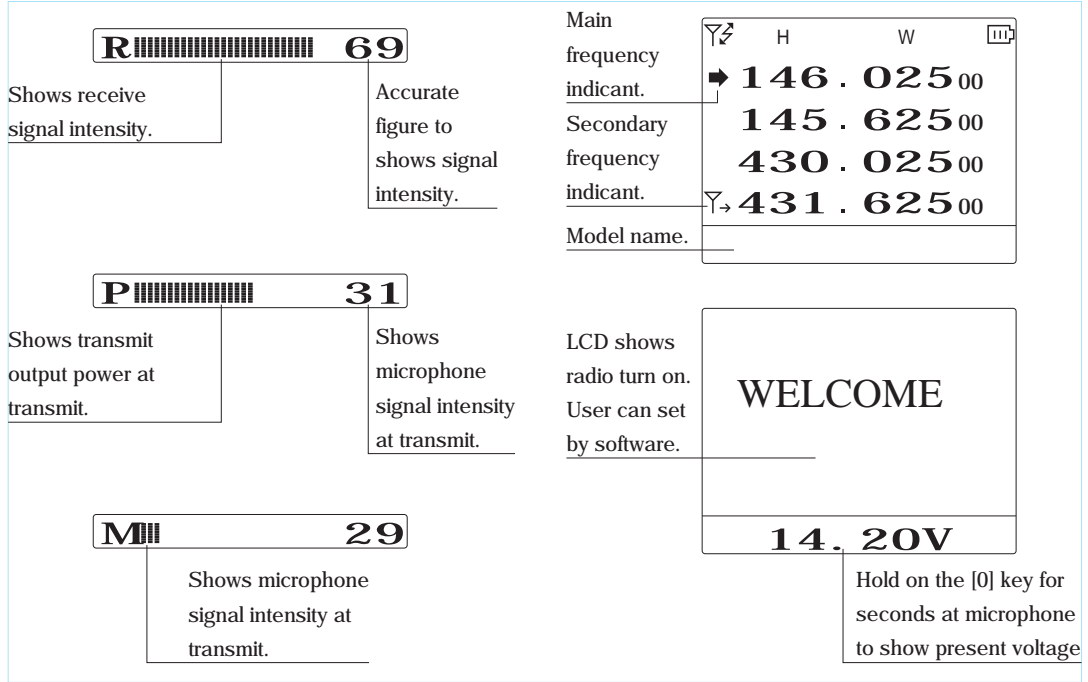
R 69

Shows receive signal intensity.

Accurate figure to shows signal intensity.

Main frequency indicant.

Secondary frequency indicant.

Model name.

H W

146.025 00
145.625 00
430.025 00
431.625 00

P 31

Shows transmit output power at transmit.

Shows microphone signal intensity at transmit.

LCD shows radio turn on. User can set by software.

WELCOME

14. 20V

M 29

Shows microphone signal intensity at transmit.

Hold on the [0] key for seconds at microphone to show present voltage